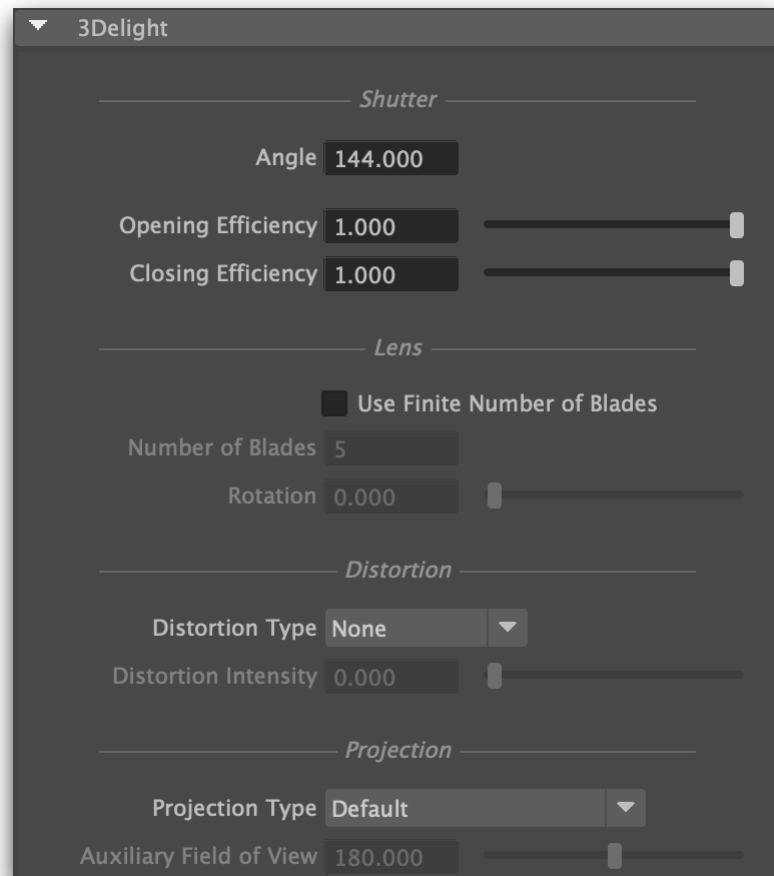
3Delight

Shutter

Angle 144.000

Opening Efficiency 1.000

Closing Efficiency 1.000

Lens

Use Finite Number of Blades

Number of Blades 5

Rotation 0.000

Distortion

Distortion Type None

Distortion Intensity 0.000

Projection

Projection Type Default

Auxiliary Field of View 180.000